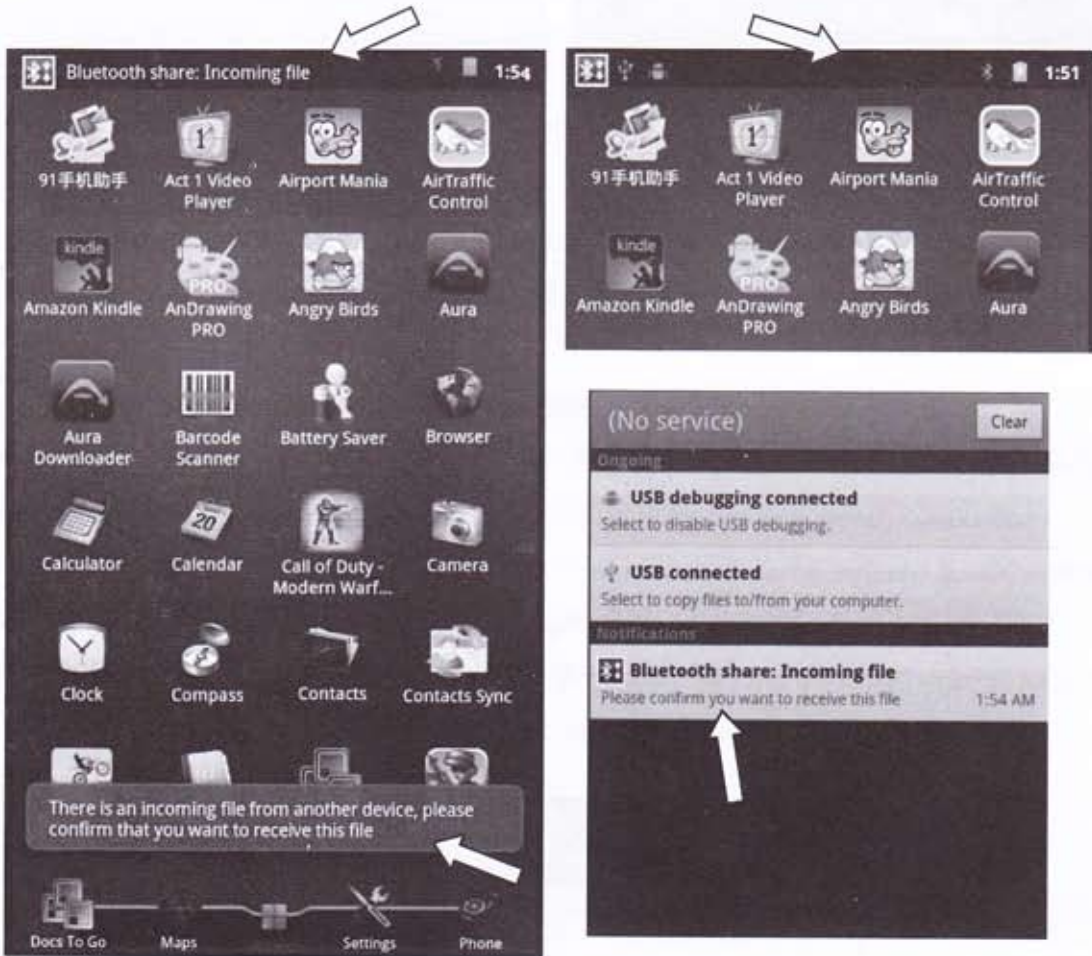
Bluetooth share: Incoming file 1:54

91手机助手
Act 1 Video Player
Airport Mania
AirTraffic Control
kindle
Amazon Kindle
PRO
AnDrawing PRO
Angry Birds
Aura
Aura Downloader
Barcode Scanner
Battery Saver
Browser
Calculator
20
Calendar
Call of Duty - Modern Warf...
Camera
Clock
Compass
Contacts
Contacts Sync

There is an incoming file from another device, please confirm that you want to receive this file

Docs To Go
Maps
Settings
Phone

1:51

91手机助手
Act 1 Video Player
Airport Mania
AirTraffic Control
kindle
Amazon Kindle
PRO
AnDrawing PRO
Angry Birds
Aura

(No service)
Clear
Ongoing
USB debugging connected
Select to disable USB debugging.
USB connected
Select to copy files to/from your computer.
Notifications
Bluetooth share: Incoming file
Please confirm you want to receive this file 1:54 AM